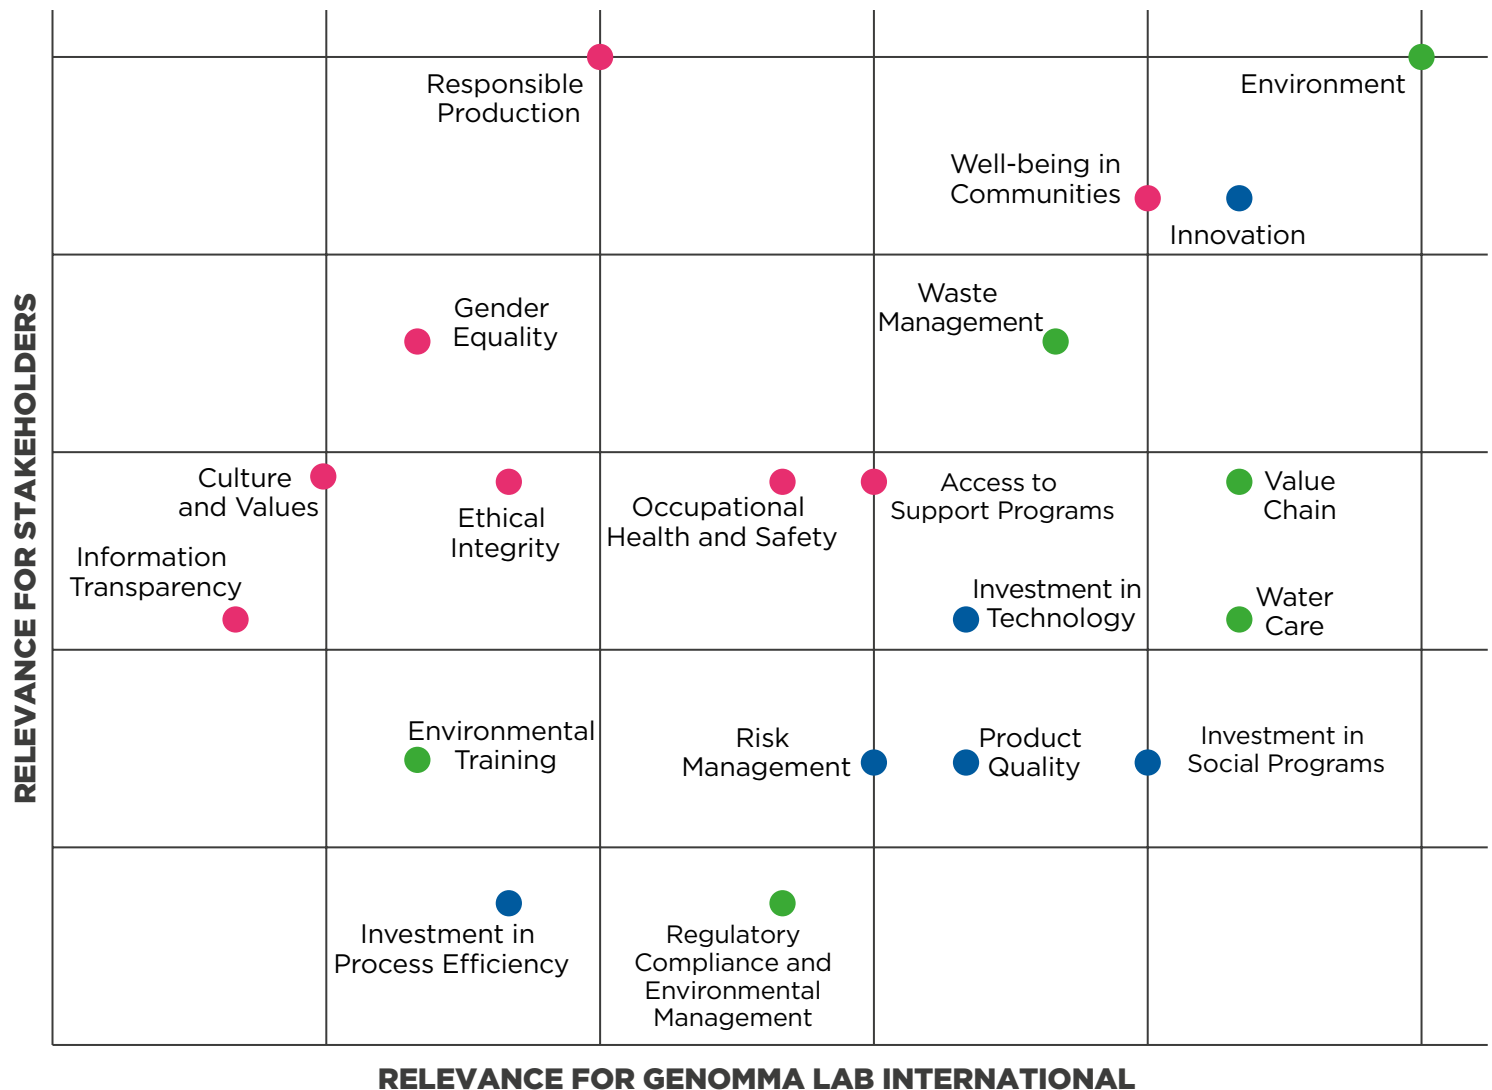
Responsible Production

Environment

Well-being in Communities

Innovation

Gender Equality

Waste Management

Culture and Values

Ethical Integrity

Occupational Health and Safety

Access to Support Programs

Value Chain

Information Transparency

Investment in Technology

Water Care

Environmental Training

Risk Management

Product Quality

Investment in Social Programs

Investment in Process Efficiency

Regulatory Compliance and Environmental Management

RELEVANCE FOR STAKEHOLDERS

RELEVANCE FOR GENOMMA LAB INTERNATIONAL